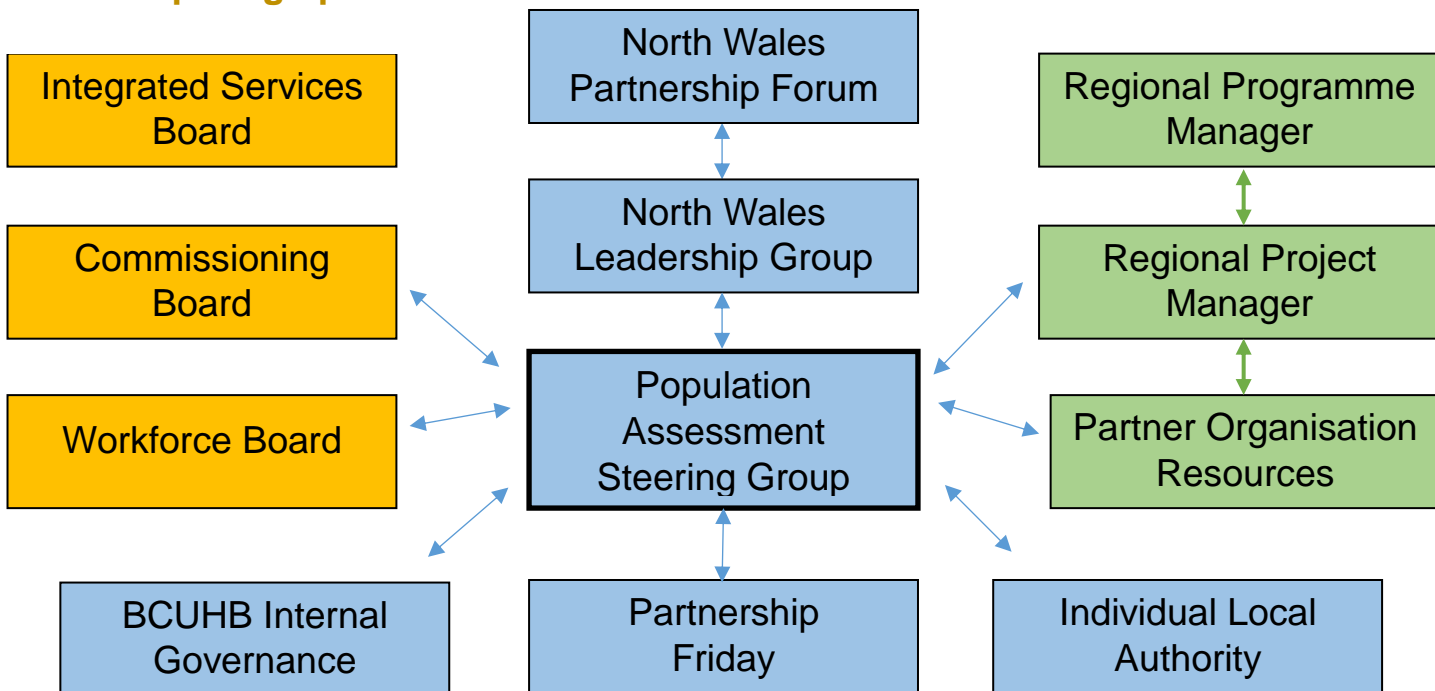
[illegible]

Integrated Services Board

North Wales Partnership Forum

Regional Programme Manager

Commissioning Board

North Wales Leadership Group

Regional Project Manager

Workforce Board

Population Assessment Steering Group

Partner Organisation Resources

BCUHB Internal Governance

Partnership Friday

Individual Local Authority